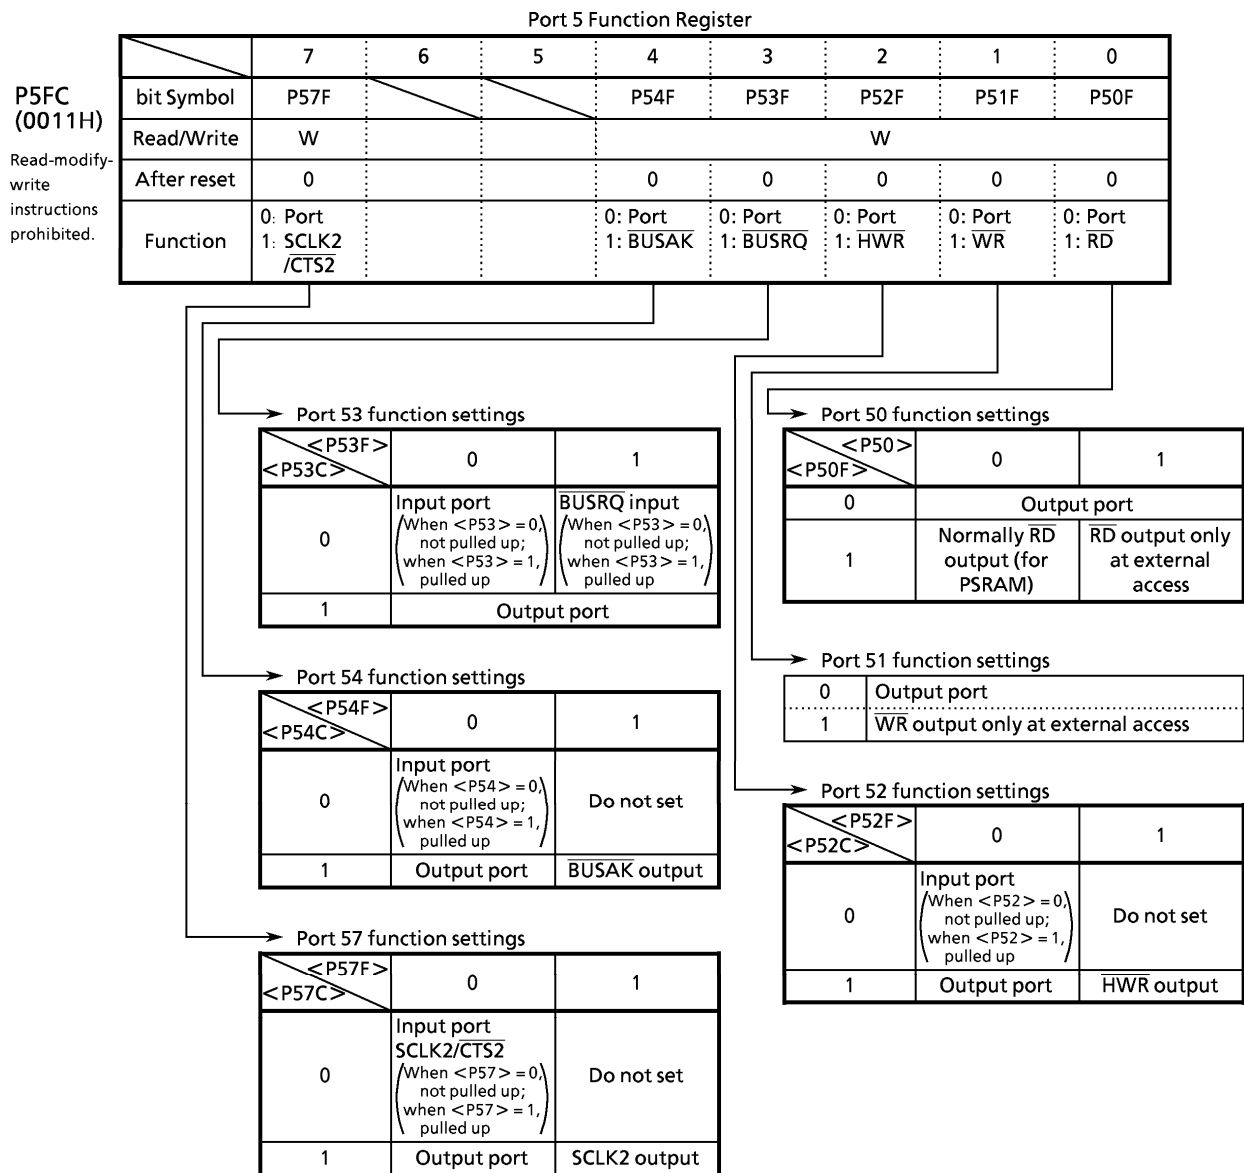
Port 5 Function Register

P5FC
(0011H)

Read-modify-write instructions prohibited.

| | 7 | 6 | 5 | 4 | 3 | 2 | 1 | 0 |
|---|---|---|---|---|---|---|---|---|
| bit Symbol | P57F | | | P54F | P53F | P52F | P51F | P50F |
| Read/Write | W | | | W | | | | |
| After reset | 0 | | | 0 | 0 | 0 | 0 | 0 |
| Function | 0: Port 1: SCLK2 /$\overline{CTS2}$ | | | 0: Port 1: $\overline{BUSAK}$ | 0: Port 1: $\overline{BUSRQ}$ | 0: Port 1: $\overline{HWR}$ | 0: Port 1: $\overline{WR}$ | 0: Port 1: $\overline{RD}$ |

Port 53 function settings

| <P53F> / <P53C> | 0 | 1 |
|---|---|---|
| 0 | Input port (When <P53> = 0, not pulled up; when <P53> = 1, pulled up) | $\overline{BUSRQ}$ input (When <P53> = 0, not pulled up; when <P53> = 1, pulled up) |
| 1 | Output port | |

Port 54 function settings

| <P54F> / <P54C> | 0 | 1 |
|---|---|---|
| 0 | Input port (When <P54> = 0, not pulled up; when <P54> = 1, pulled up) | Do not set |
| 1 | Output port | $\overline{BUSAK}$ output |

Port 57 function settings

| <P57F> / <P57C> | 0 | 1 |
|---|---|---|
| 0 | Input port SCLK2/$\overline{CTS2}$ (When <P57> = 0, not pulled up; when <P57> = 1, pulled up) | Do not set |
| 1 | Output port | SCLK2 output |

Port 50 function settings

| <P50> / <P50F> | 0 | 1 |
|---|---|---|
| 0 | Output port | |
| 1 | Normally $\overline{RD}$ output (for PSRAM) | $\overline{RD}$ output only at external access |

Port 51 function settings

| 0 | Output port |
|---|---|
| 1 | $\overline{WR}$ output only at external access |

Port 52 function settings

| <P52F> / <P52C> | 0 | 1 |
|---|---|---|
| 0 | Input port (When <P52> = 0, not pulled up; when <P52> = 1, pulled up) | Do not set |
| 1 | Output port | $\overline{HWR}$ output |